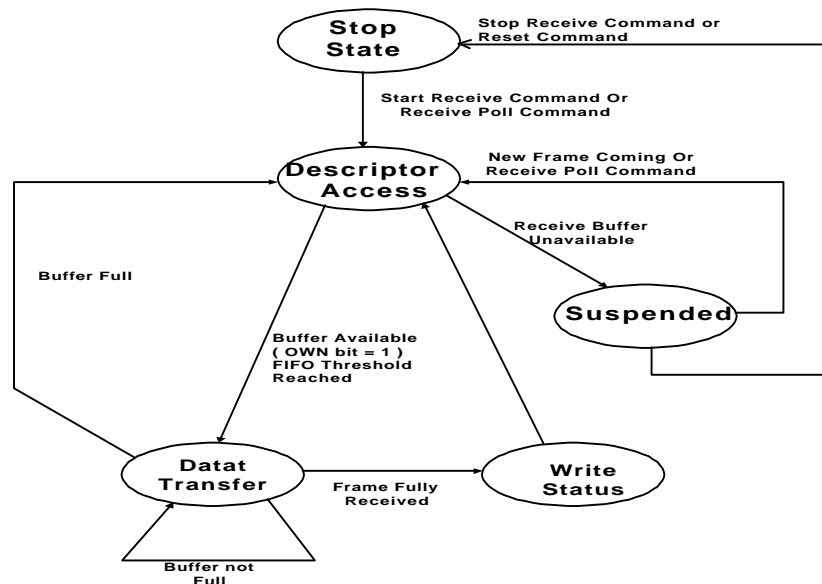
Stop State

Stop Receive Command or Reset Command

Start Receive Command Or Receive Poll Command

Descriptor Access

New Frame Coming Or Receive Poll Command

Receive Buffer Unavailable

Buffer Full

Suspended

Buffer Available ( OWN bit = 1 ) FIFO Threshold Reached

Datat Transfer

Frame Fully Received

Write Status

Buffer not Full